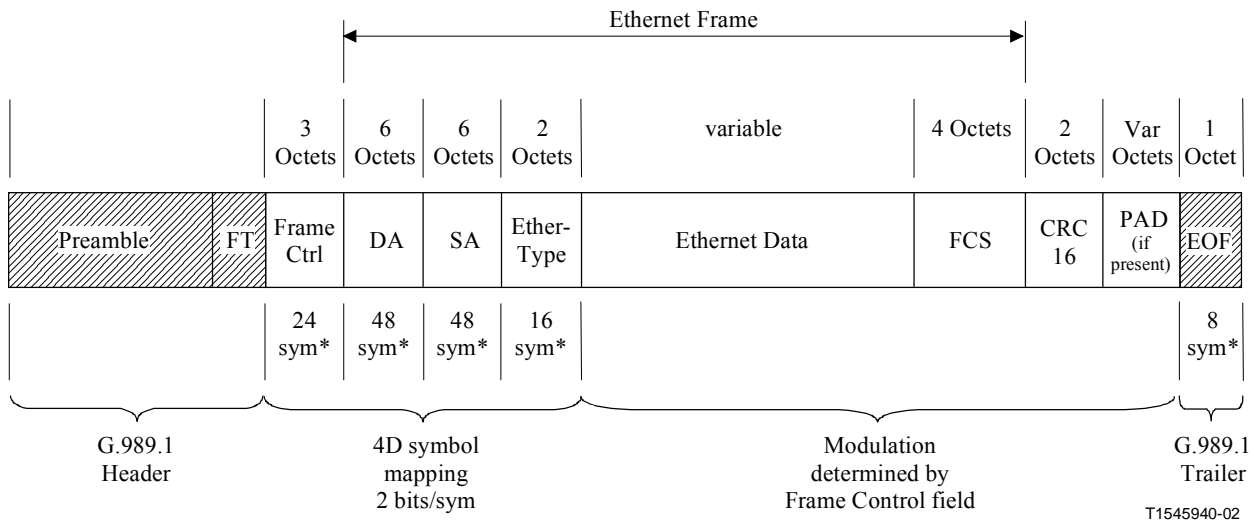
Ethernet Frame

| | 3 Octets | 6 Octets | 6 Octets | 2 Octets | variable | 4 Octets | 2 Octets | Var Octets | 1 Octet |
|---|---|---|---|---|---|---|---|---|---|
| Preamble FT | Frame Ctrl | DA | SA | Ether-Type | Ethernet Data | FCS | CRC 16 | PAD (if present) | EOF |
| | 24 sym* | 48 sym* | 48 sym* | 16 sym* | | | | | 8 sym* |

G.989.1 Header

4D symbol mapping 2 bits/sym

Modulation determined by Frame Control field

G.989.1 Trailer

T1545940-02